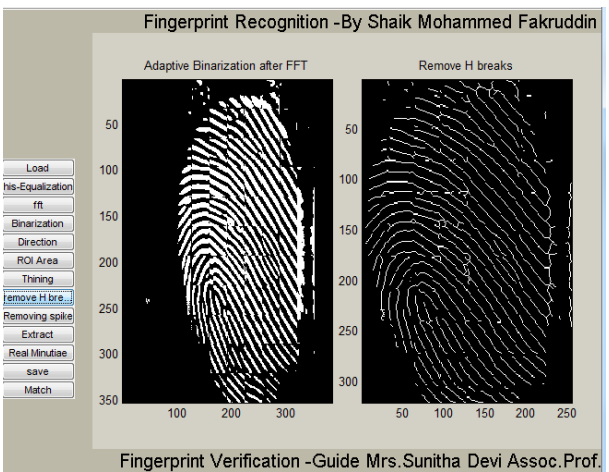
Fingerprint Recognition -By Shaik Mohammed Fakruddin

Load
his-Equalization
fft
Binarization
Direction
ROI Area
Thining
emove H bre...
Removing spike
Extract
Real Minutiae
save
Match

Adaptive Binarization after FFT

50
100
150
200
250
300
350

100 200 300

Remove H breaks

50
100
150
200
250
300

50 100 150 200 250

Fingerprint Verification -Guide Mrs.Sunitha Devi Assoc.Prof.